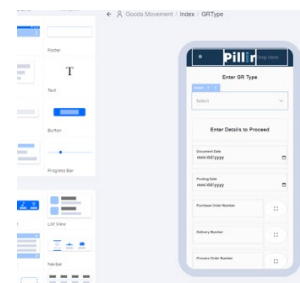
← Goods Movement | Index | GRType

Footer

T

Text

Button

Progress Bar

List View

Navbar

Pillir

Enter GR Type

Select

Enter Details to Proceed

Document Date
mm/dd/yyyy

Posting Date
mm/dd/yyyy

Purchase Order Number

Delivery Number

Process Order Number